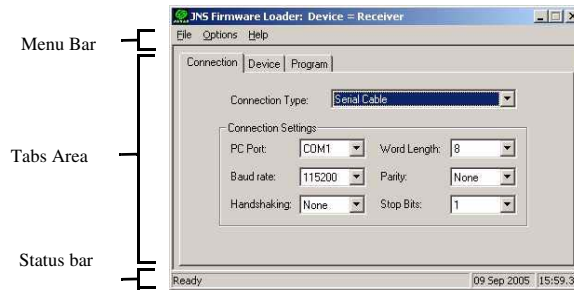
Menu Bar

Tabs Area

Status bar

JNS Firmware Loader: Device = Receiver

File Options Help

Connection | Device | Program

Connection Type: Serial Cable

Connection Settings

PC Port: COM1

Word Length: 8

Baud rate: 115200

Parity: None

Handshaking: None

Stop Bits: 1

Ready 09 Sep 2005 15:59.3